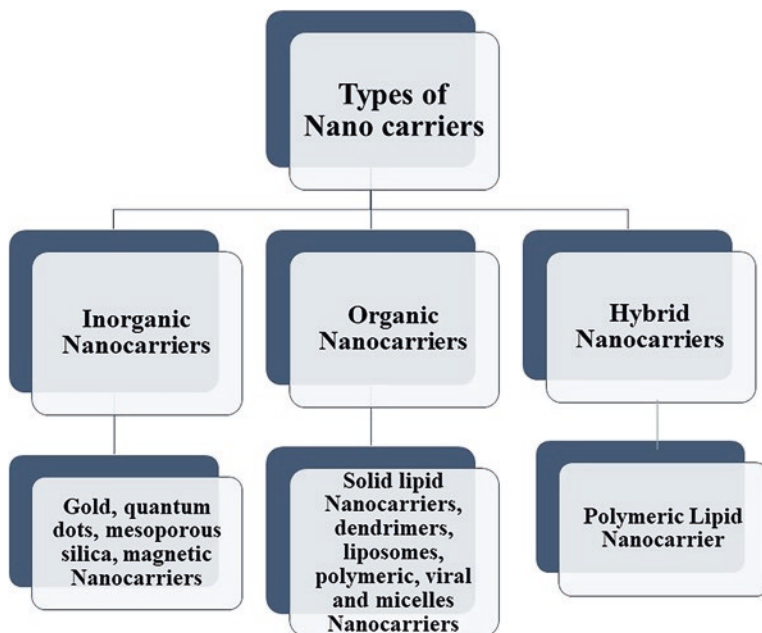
Types of Nano carriers

Inorganic Nanocarriers

Organic Nanocarriers

Hybrid Nanocarriers

Gold, quantum dots, mesoporous silica, magnetic Nanocarriers

Solid lipid Nanocarriers, dendrimers, liposomes, polymeric, viral and micelles Nanocarriers

Polymeric Lipid Nanocarrier